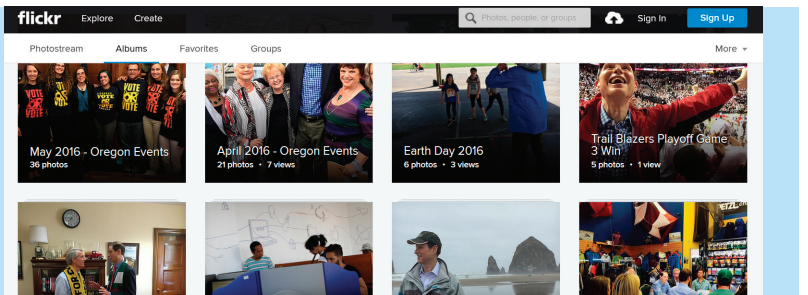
flickr Explore Create
Photos, people, or groups
Sign In Sign Up

Photostream Albums Favorites Groups More

VOTE OR VOTE VOTE OR VOTE VOTE

May 2016 - Oregon Events
36 photos

April 2016 - Oregon Events
21 photos • 7 views

Earth Day 2016
6 photos • 3 views

Trail Blazers Playoff Game 3 Win
5 photos • 1 view

FOR

ZETZL